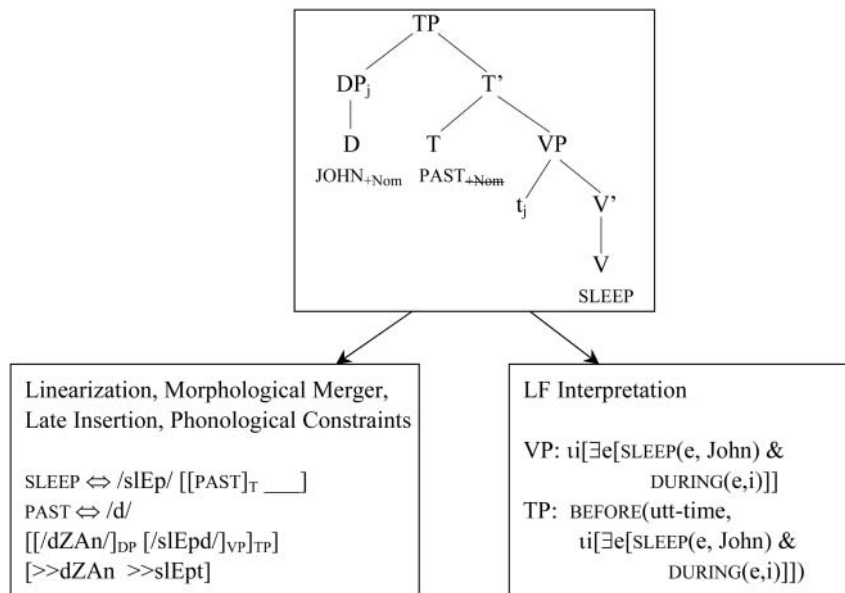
TP

$DP_j$

T'

D

T

VP

$JOHN_{+Nom}$

$PAST_{+Nom}$

$t_j$

V'

V

SLEEP

Linearization, Morphological Merger, Late Insertion, Phonological Constraints

SLEEP $\Leftrightarrow$ /slEp/ $[[PAST]_T$ ___$]$
PAST $\Leftrightarrow$ /d/
$[[/dZAn/]_{DP}$ $[/slEpd/]_{VP}]_{TP}]$
[>>dZAn >>slEpt]

LF Interpretation

VP: $\iota$i[$\exists$e[SLEEP(e, John) & DURING(e,i)]]
TP: BEFORE(utt-time, $\iota$i[$\exists$e[SLEEP(e, John) & DURING(e,i)]])